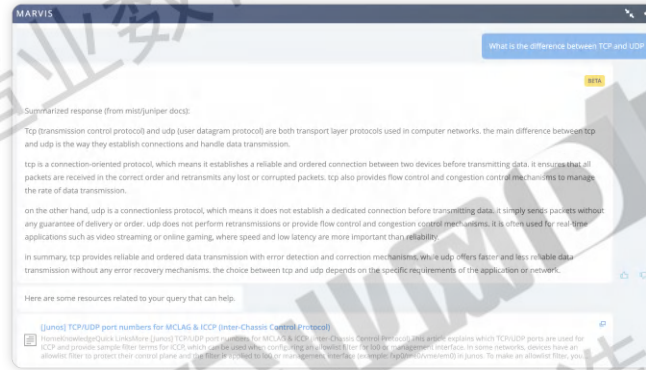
MARVIS

What is the difference between TCP and UDP

BETA

Summarized response (from mist/juniper docs):

Tcp (transmission control protocol) and udp (user datagram protocol) are both transport layer protocols used in computer networks. the main difference between tcp and udp is the way they establish connections and handle data transmission.

tcp is a connection-oriented protocol, which means it establishes a reliable and ordered connection between two devices before transmitting data. it ensures that all packets are received in the correct order and retransmits any lost or corrupted packets. tcp also provides flow control and congestion control mechanisms to manage the rate of data transmission.

on the other hand, udp is a connectionless protocol, which means it does not establish a dedicated connection before transmitting data. it simply sends packets without any guarantee of delivery or order. udp does not perform retransmissions or provide flow control and congestion control mechanisms. it is often used for real-time applications such as video streaming or online gaming, where speed and low latency are more important than reliability.

in summary, tcp provides reliable and ordered data transmission with error detection and correction mechanisms, while udp offers faster and less reliable data transmission without any error recovery mechanisms. the choice between tcp and udp depends on the specific requirements of the application or network.

Here are some resources related to your query that can help.

[Junos] TCP/UDP port numbers for MCLAG & ICCP (Inter-Chassis Control Protocol)

HomeKnowledgeQuick LinksMore [Junos] TCP/UDP port numbers for MCLAG & ICCP (Inter-Chassis Control Protocol) This article explains which TCP/UDP ports are used for ICCP and provide sample filter terms for ICCP, which can be used when configuring an allowlist filter for lo0 or management interface. In some networks, devices have an allowlist filter to protect their control plane and the filter is applied to lo0 or management interface (example: fxp0/em0/vme/em0) in Junos. To make an allowlist filter, you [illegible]